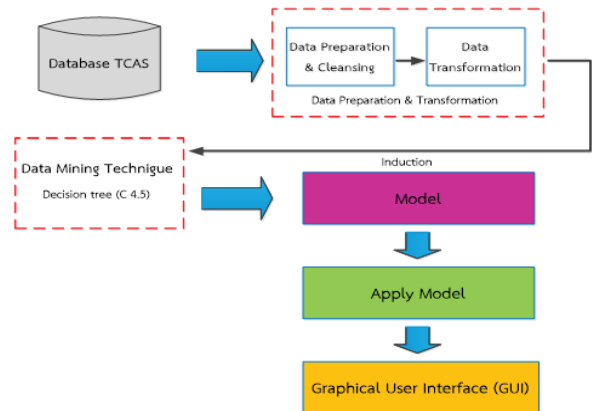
Database TCAS

Data Preparation & Cleansing

Data Transformation

Data Preparation & Transformation

Data Mining Technigue

Decision tree (C 4.5)

Induction

Model

Apply Model

Graphical User Interface (GUI)